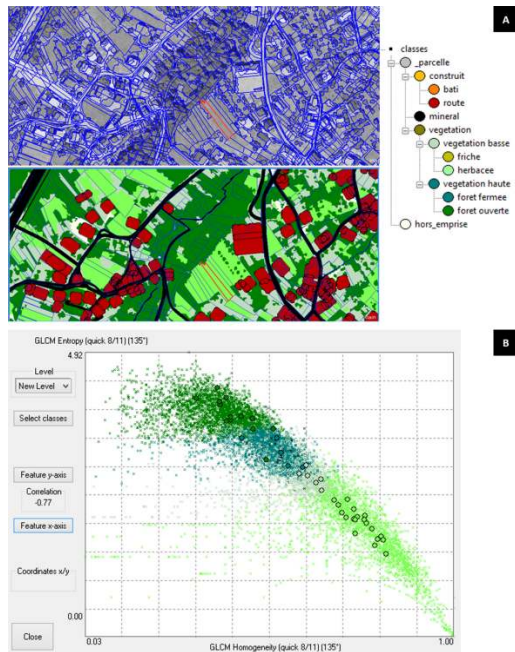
A

classes
_parcelle
construit
bati
route
mineral
vegetation
vegetation basse
friche
herbacee
vegetation haute
foret fermee
foret ouverte
hors_emprise

B

GLCM Entropy (quick 8/11) (135°)
4.92
Level
New Level
Select classes
Feature y-axis
Correlation
-0.77
Feature x-axis
Coordinates x/y
0.00
Close
0.03
GLCM Homogeneity (quick 8/11) (135°)
1.00